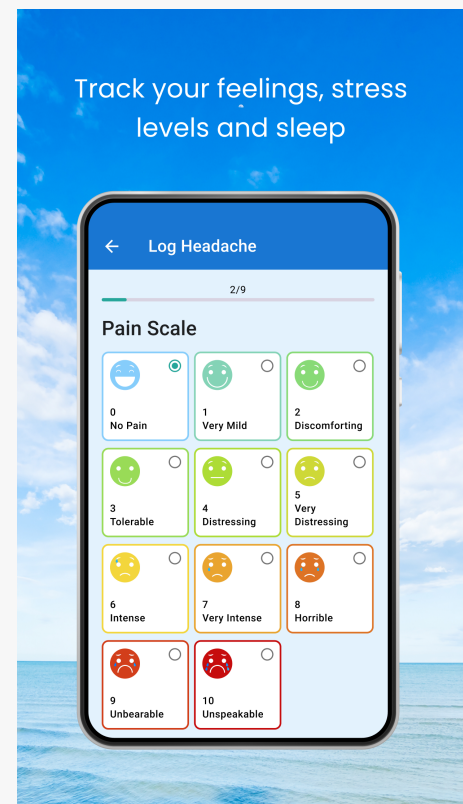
Track your feelings, stress levels and sleep

Log Headache

2/9

Pain Scale

0
No Pain

1
Very Mild

2
Discomforting

3
Tolerable

4
Distressing

5
Very Distressing

6
Intense

7
Very Intense

8
Horrible

9
Unbearable

10
Unspeakable